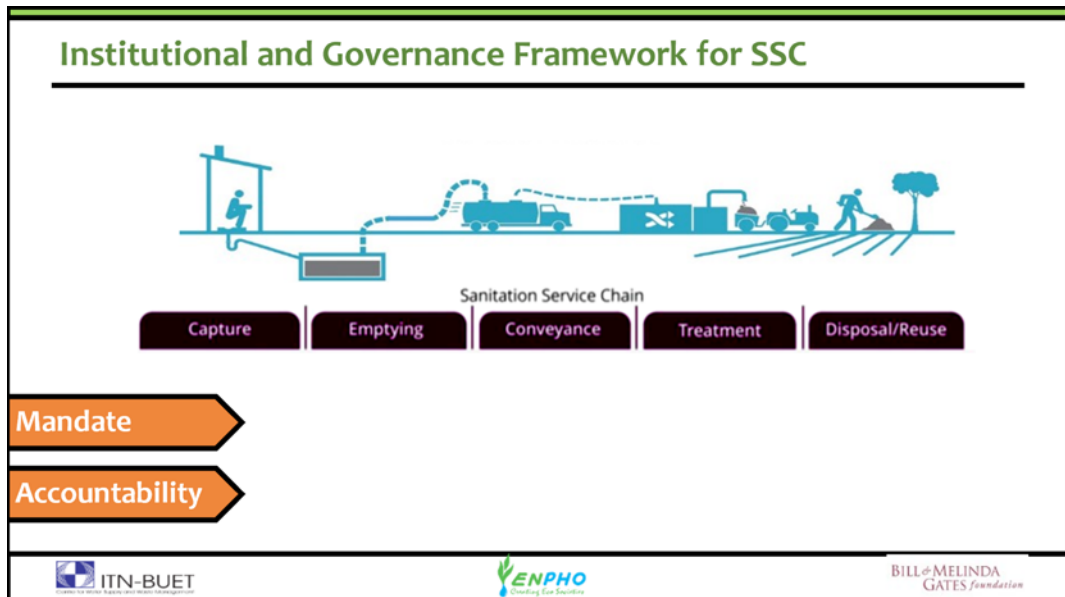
Institutional and Governance Framework for SSC

Sanitation Service Chain

Capture | Emptying | Conveyance | Treatment | Disposal/Reuse

Mandate

Accountability

ITN-BUET
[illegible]

ENPHO
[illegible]

BILL & MELINDA GATES foundation